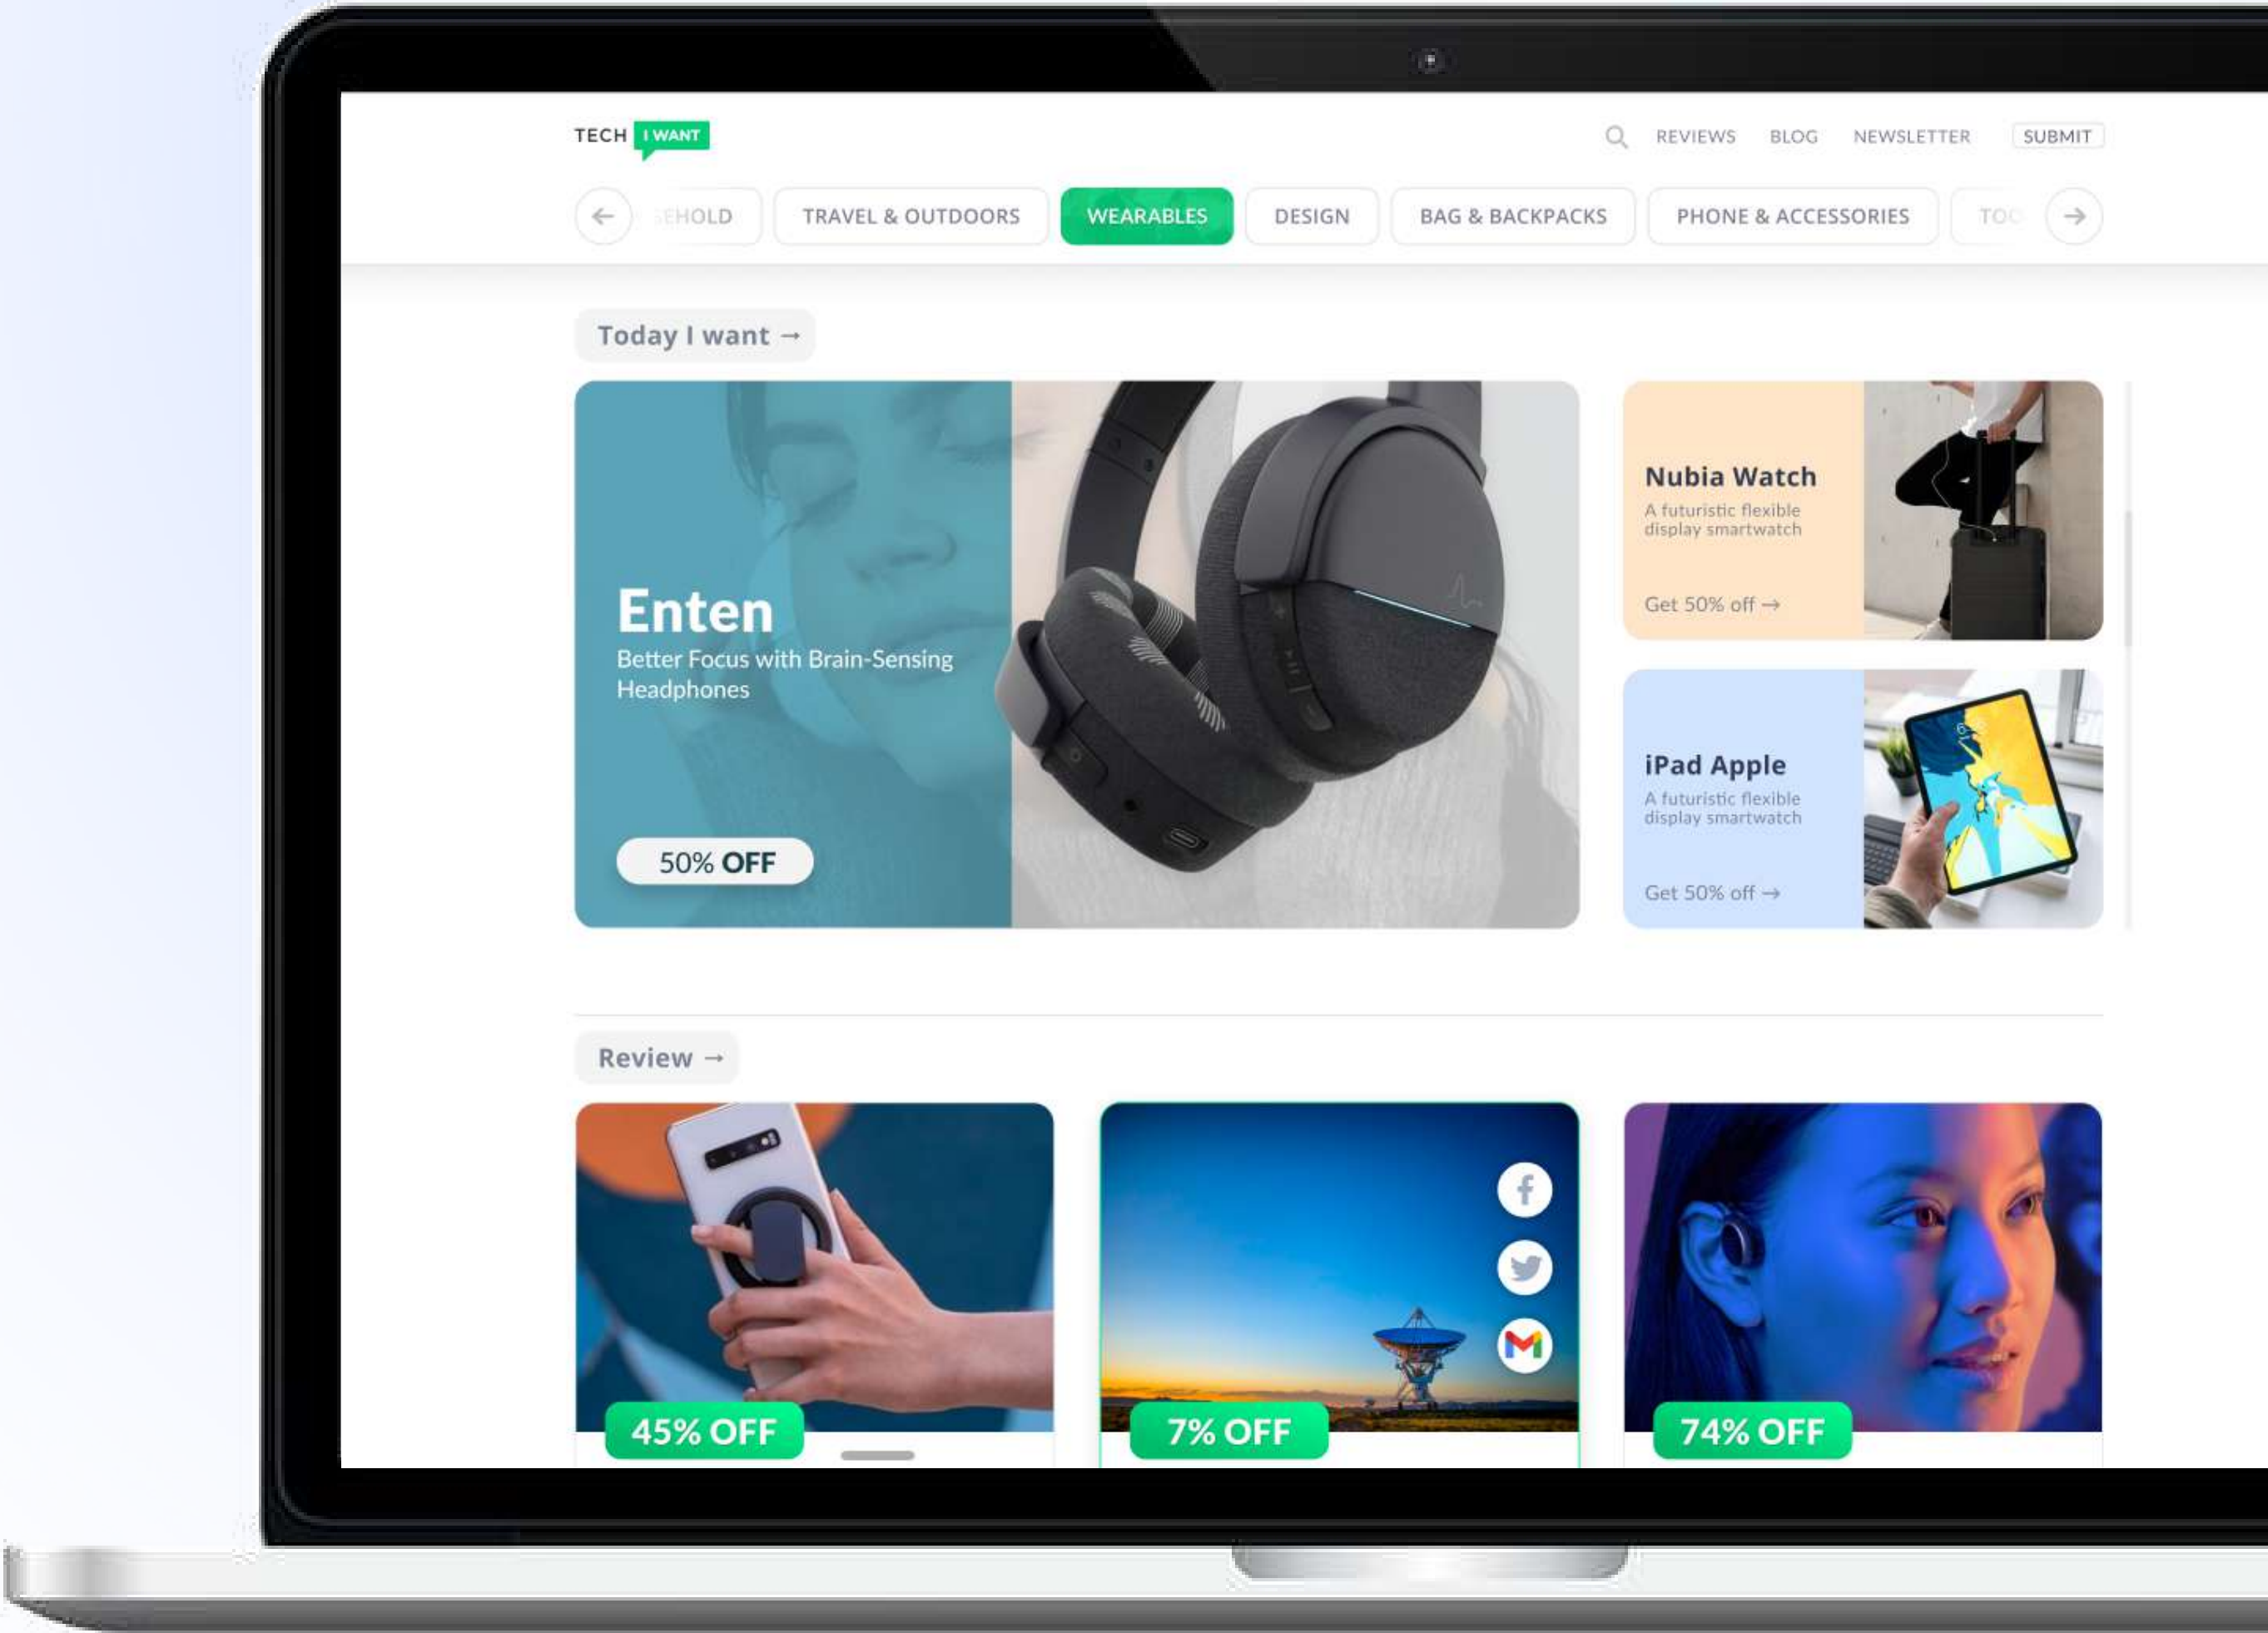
TECH I WANT

REVIEWS BLOG NEWSLETTER SUBMIT

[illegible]EHOLD TRAVEL & OUTDOORS WEARABLES DESIGN BAG & BACKPACKS PHONE & ACCESSORIES TO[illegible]

Today I want →

Enten
Better Focus with Brain-Sensing Headphones

50% OFF

Nubia Watch
A futuristic flexible display smartwatch
Get 50% off →

iPad Apple
A futuristic flexible display smartwatch
Get 50% off →

Review →

45% OFF

7% OFF

74% OFF